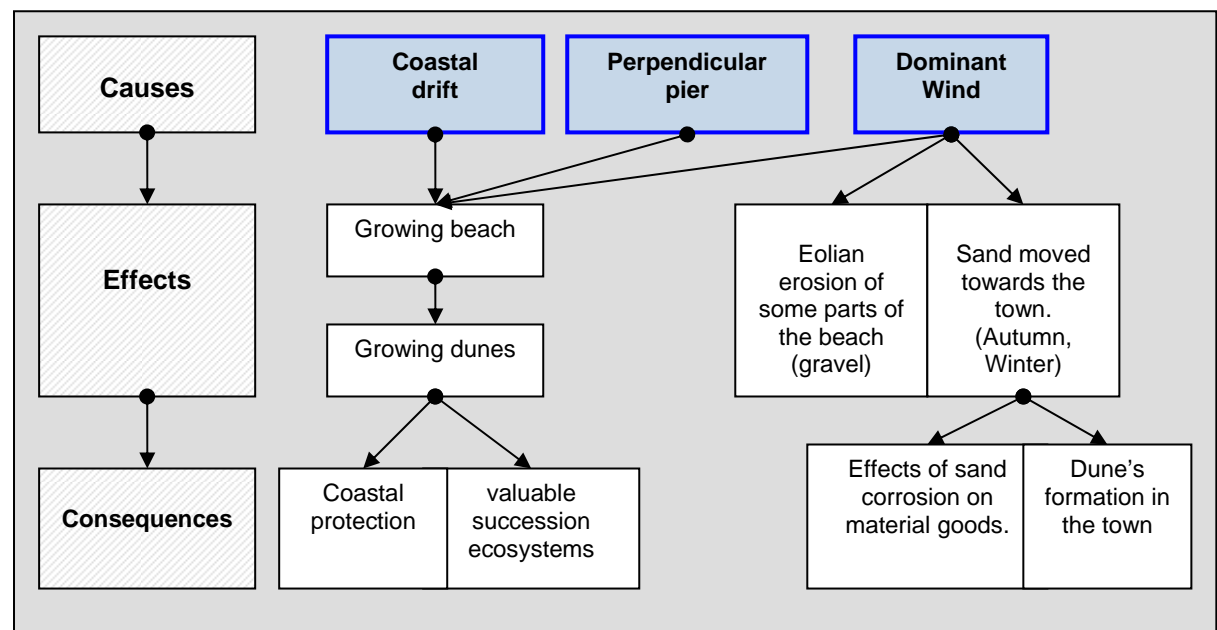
Causes

Effects

Consequences

Coastal drift

Perpendicular pier

Dominant Wind

Growing beach

Growing dunes

Coastal protection

valuable succession ecosystems

Eolian erosion of some parts of the beach (gravel)

Sand moved towards the town. (Autumn, Winter)

Effects of sand corrosion on material goods.

Dune's formation in the town